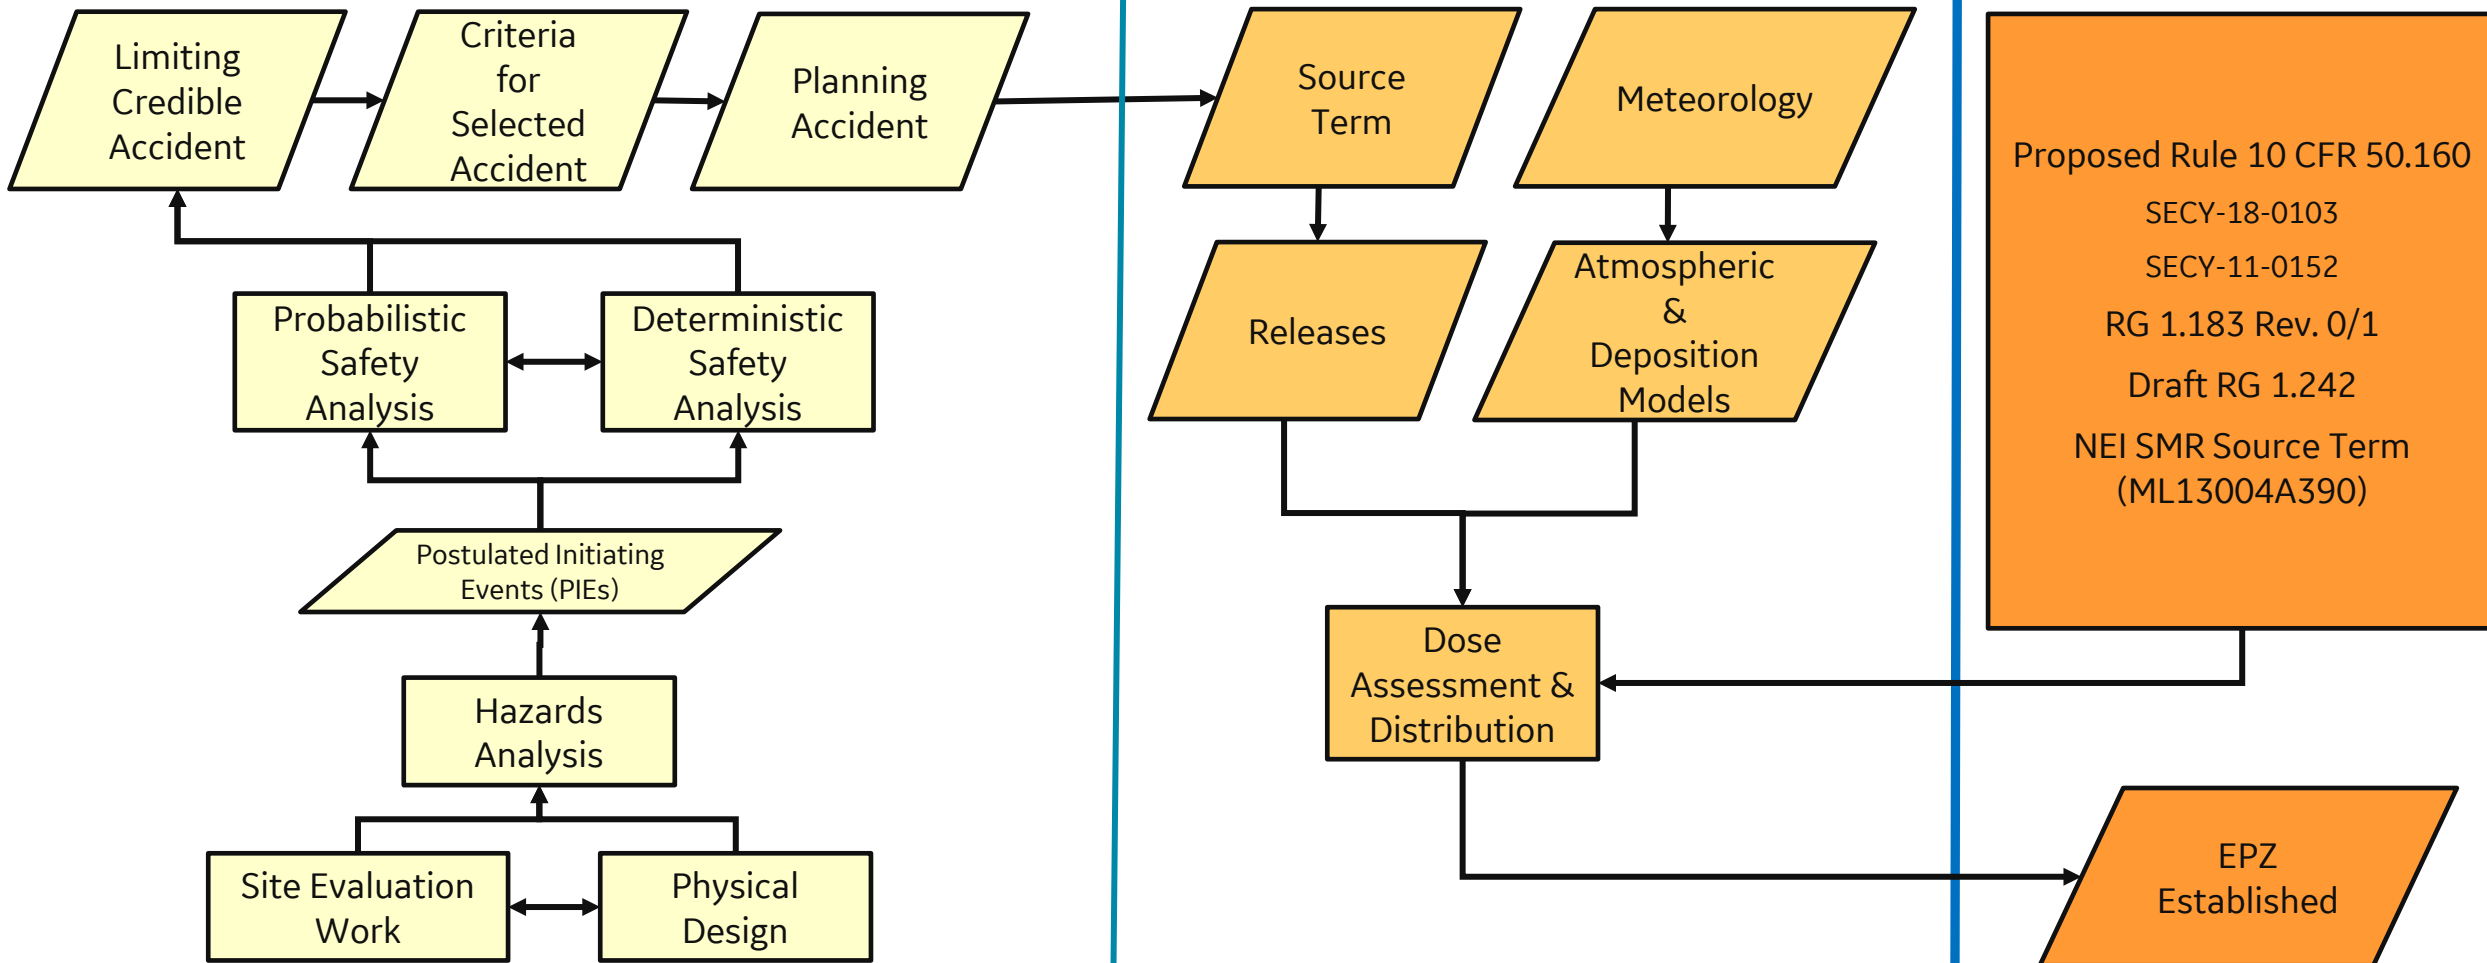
Limiting Credible Accident

Criteria for Selected Accident

Planning Accident

Source Term

Meteorology

Proposed Rule 10 CFR 50.160

SECY-18-0103

SECY-11-0152

RG 1.183 Rev. 0/1

Draft RG 1.242

NEI SMR Source Term (ML13004A390)

Probabilistic Safety Analysis

Deterministic Safety Analysis

Releases

Atmospheric & Deposition Models

Postulated Initiating Events (PIEs)

Dose Assessment & Distribution

Hazards Analysis

Site Evaluation Work

Physical Design

EPZ Established